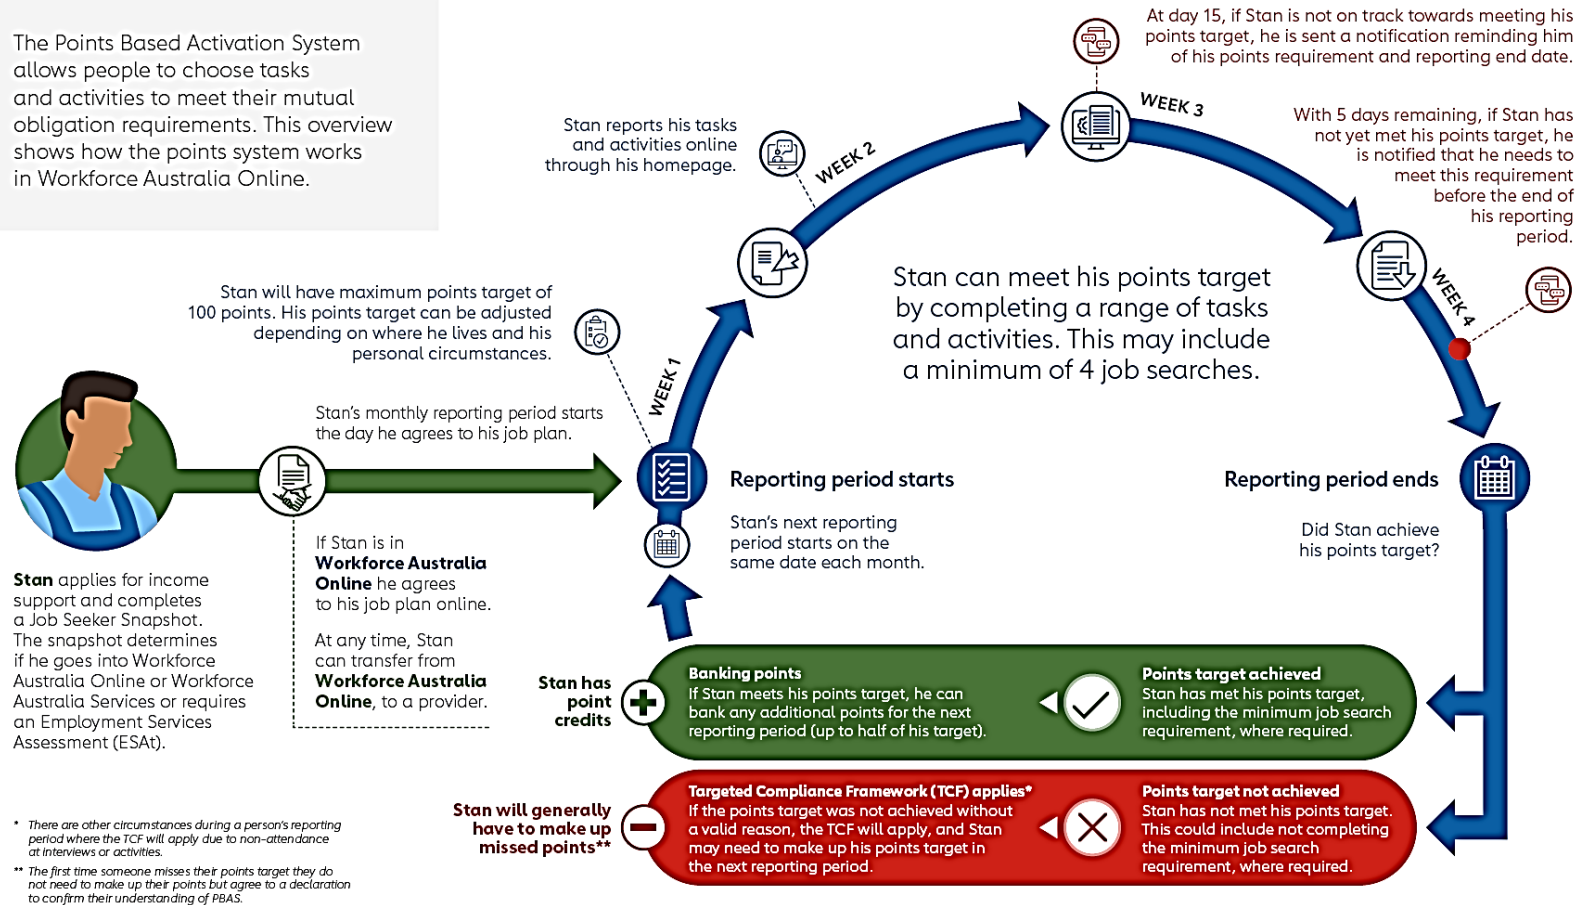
The Points Based Activation System allows people to choose tasks and activities to meet their mutual obligation requirements. This overview shows how the points system works in Workforce Australia Online.

At day 15, if Stan is not on track towards meeting his points target, he is sent a notification reminding him of his points requirement and reporting end date.

Stan reports his tasks and activities online through his homepage.

WEEK 2

WEEK 3

With 5 days remaining, if Stan has not yet met his points target, he is notified that he needs to meet this requirement before the end of his reporting period.

Stan will have maximum points target of 100 points. His points target can be adjusted depending on where he lives and his personal circumstances.

Stan can meet his points target by completing a range of tasks and activities. This may include a minimum of 4 job searches.

WEEK 4

WEEK 1

Stan's monthly reporting period starts the day he agrees to his job plan.

Reporting period starts

Stan's next reporting period starts on the same date each month.

Reporting period ends

Did Stan achieve his points target?

Stan applies for income support and completes a Job Seeker Snapshot. The snapshot determines if he goes into Workforce Australia Online or Workforce Australia Services or requires an Employment Services Assessment (ESAt).

If Stan is in Workforce Australia Online he agrees to his job plan online.

At any time, Stan can transfer from Workforce Australia Online, to a provider.

Stan has point credits

Banking points
If Stan meets his points target, he can bank any additional points for the next reporting period (up to half of his target).

Points target achieved
Stan has met his points target, including the minimum job search requirement, where required.

Stan will generally have to make up missed points**

Targeted Compliance Framework (TCF) applies*
If the points target was not achieved without a valid reason, the TCF will apply, and Stan may need to make up his points target in the next reporting period.

Points target not achieved
Stan has not met his points target. This could include not completing the minimum job search requirement, where required.

* There are other circumstances during a person's reporting period where the TCF will apply due to non-attendance at interviews or activities.
** The first time someone misses their points target they do not need to make up their points but agree to a declaration to confirm their understanding of PBAS.